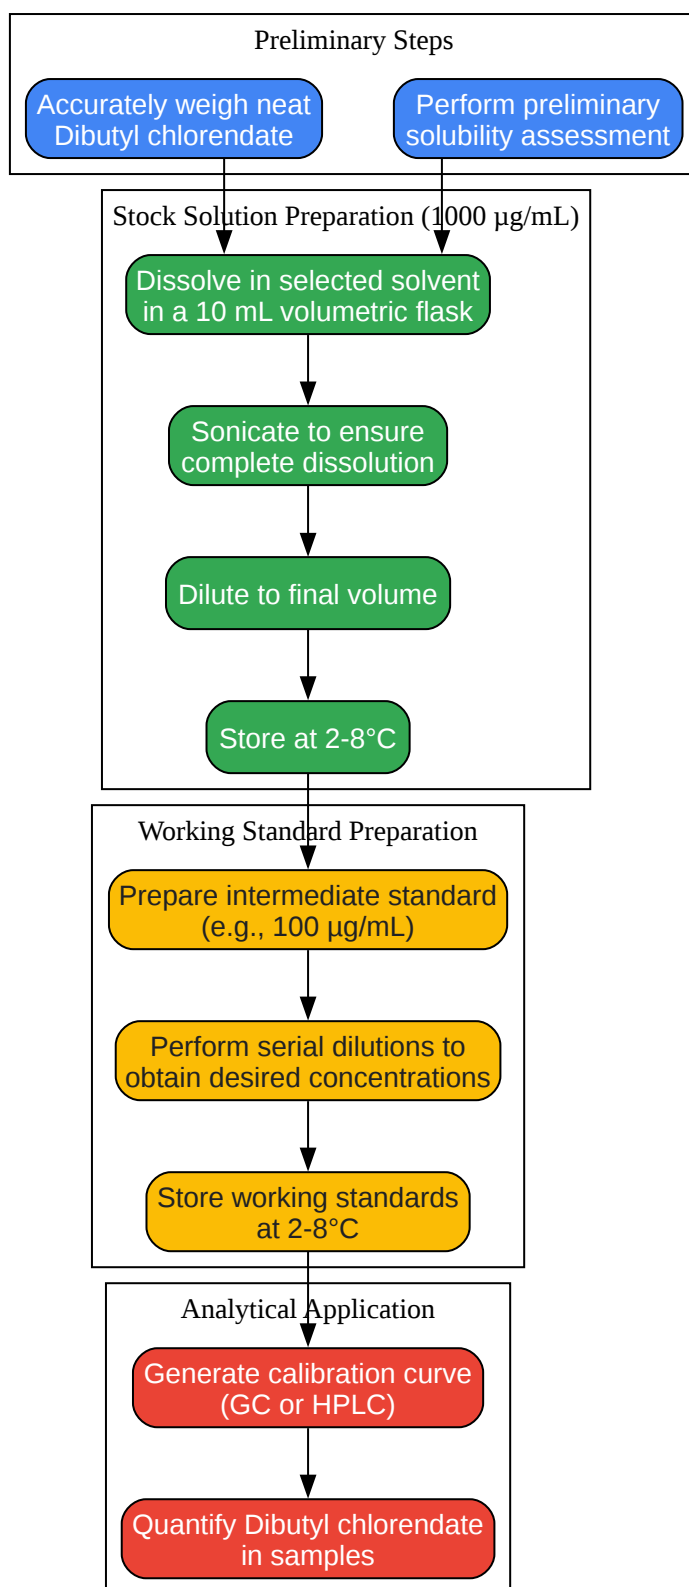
Preliminary Steps

Accurately weigh neat Dibutyl chlorendate

Perform preliminary solubility assessment

Stock Solution Preparation (1000 µg/mL)

Dissolve in selected solvent in a 10 mL volumetric flask

Sonicate to ensure complete dissolution

Dilute to final volume

Store at 2-8°C

Working Standard Preparation

Prepare intermediate standard (e.g., 100 µg/mL)

Perform serial dilutions to obtain desired concentrations

Store working standards at 2-8°C

Analytical Application

Generate calibration curve (GC or HPLC)

Quantify Dibutyl chlorendate in samples